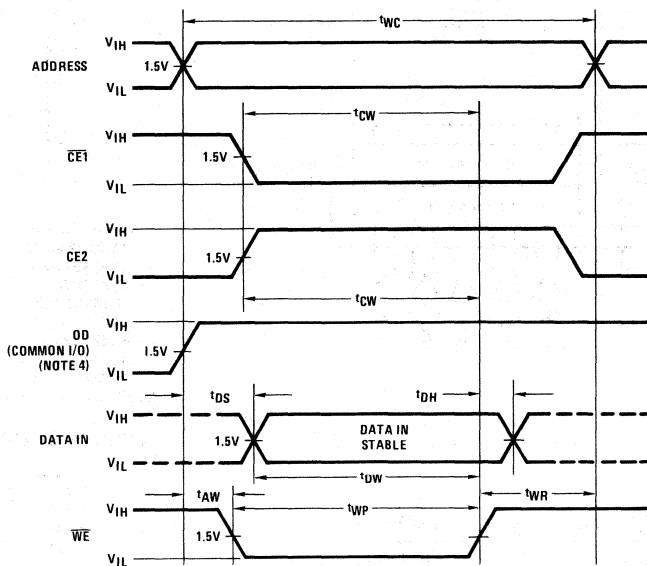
$t_{WC}$

ADDRESS
$V_{IH}$
1.5V
$V_{IL}$

$t_{CW}$

$\overline{CE1}$
$V_{IH}$
1.5V
$V_{IL}$

CE2
$V_{IH}$
1.5V
$V_{IL}$

$t_{CW}$

OD
(COMMON I/O)
(NOTE 4)
$V_{IH}$
1.5V
$V_{IL}$

$t_{DS}$
$t_{DH}$

DATA IN
$V_{IH}$
1.5V
$V_{IL}$
DATA IN
STABLE

$t_{DW}$

$t_{AW}$
$t_{WP}$
$t_{WR}$

$\overline{WE}$
$V_{IH}$
1.5V
$V_{IL}$